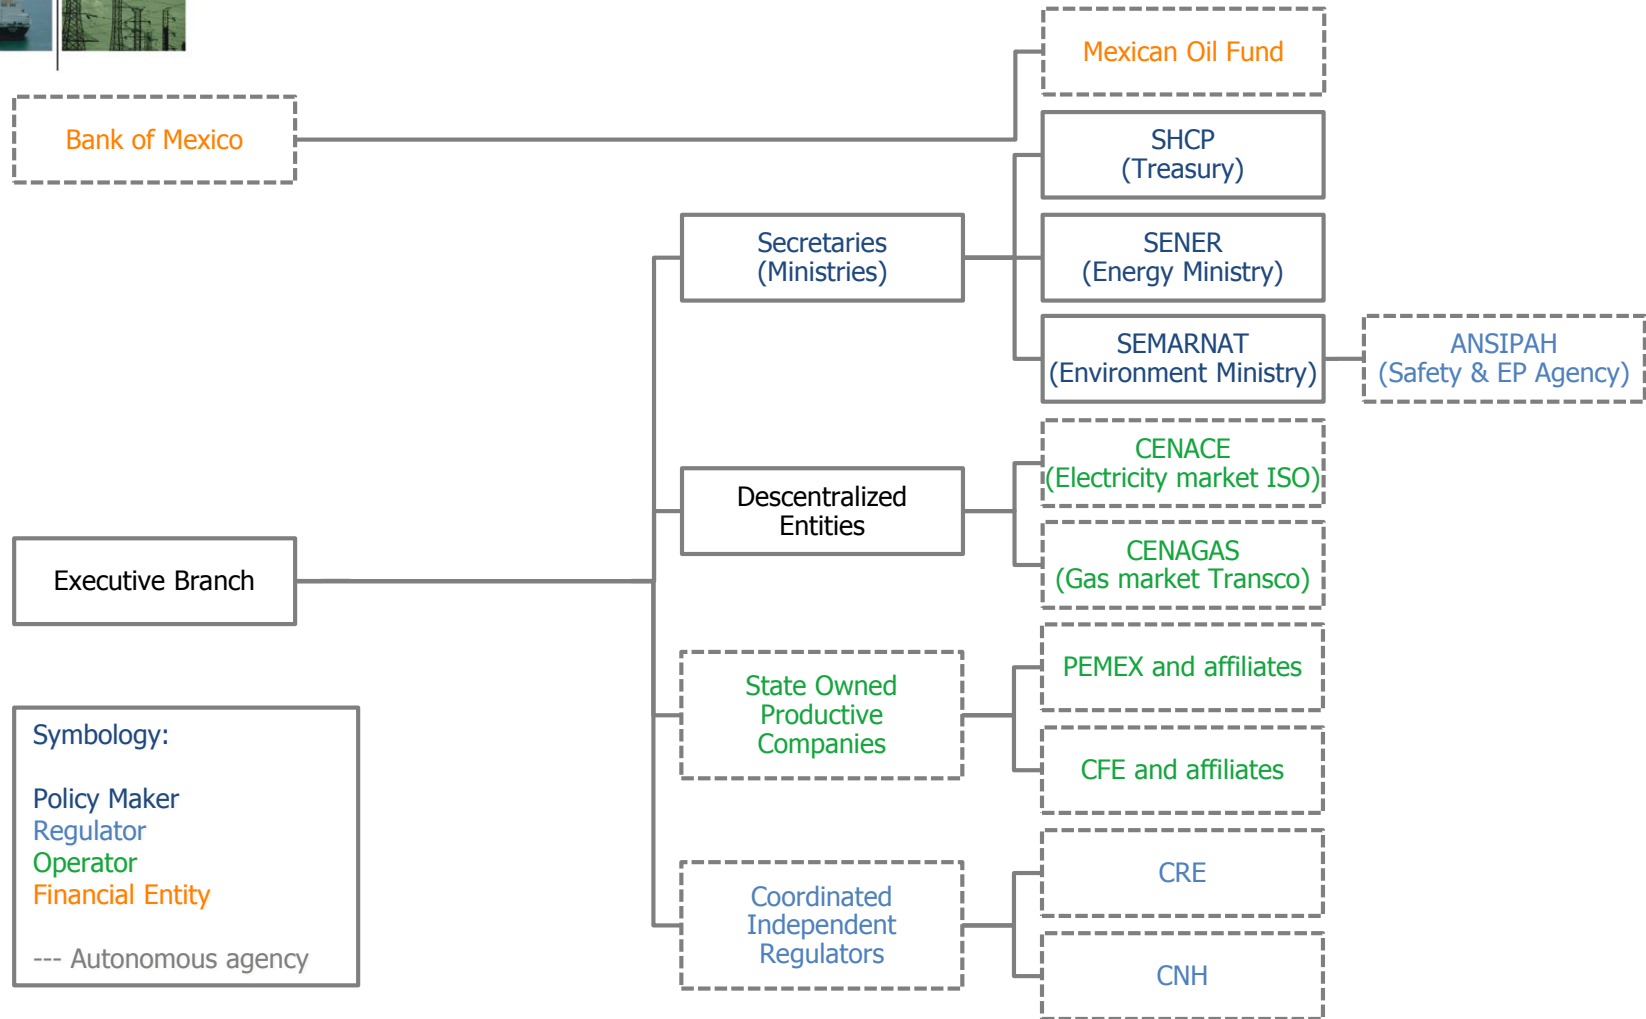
Bank of Mexico

Mexican Oil Fund

SHCP
(Treasury)

Secretaries
(Ministries)

SENER
(Energy Ministry)

SEMARNAT
(Environment Ministry)

ANSIPAH
(Safety & EP Agency)

CENACE
(Electricity market ISO)

Descentralized
Entities

CENAGAS
(Gas market Transco)

Executive Branch

PEMEX and affiliates

State Owned
Productive
Companies

CFE and affiliates

Symbology:

Policy Maker
Regulator
Operator
Financial Entity

--- Autonomous agency

CRE

Coordinated
Independent
Regulators

CNH